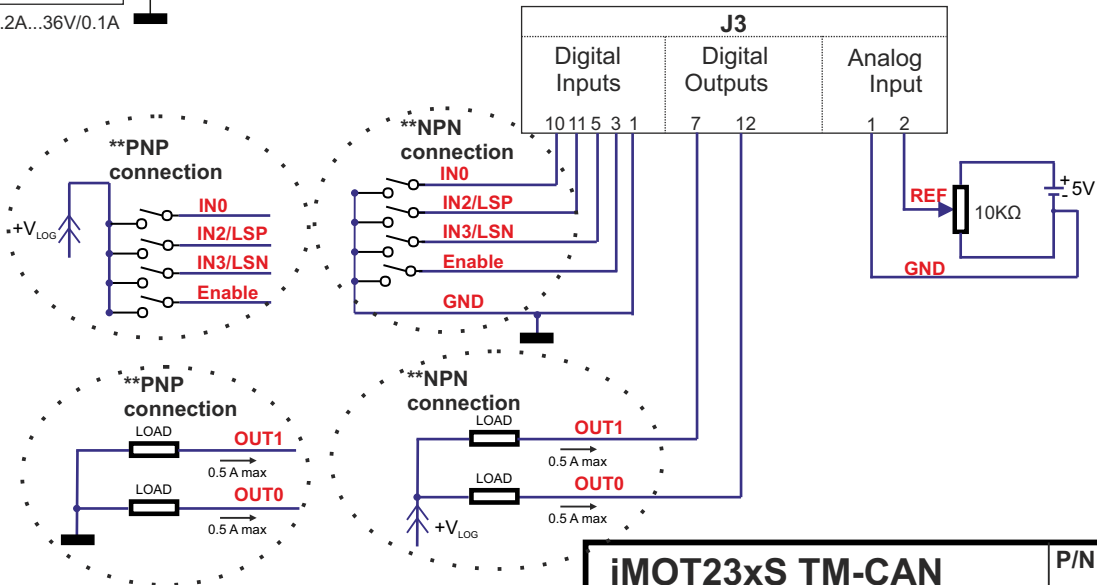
.2A...36V/0.1A

J3

Digital Inputs

Digital Outputs

Analog Input

10 11 5 3 1

7 12

1 2

**PNP connection

$+V_{LOG}$

IN0

IN2/LSP

IN3/LSN

Enable

**NPN connection

IN0

IN2/LSP

IN3/LSN

Enable

GND

REF

10KΩ

+ - 5V

GND

**PNP connection

LOAD

OUT1

0.5 A max

LOAD

OUT0

0.5 A max

**NPN connection

LOAD

OUT1

0.5 A max

LOAD

OUT0

0.5 A max

$+V_{LOG}$

iMOT23xS TM-CAN

P/N